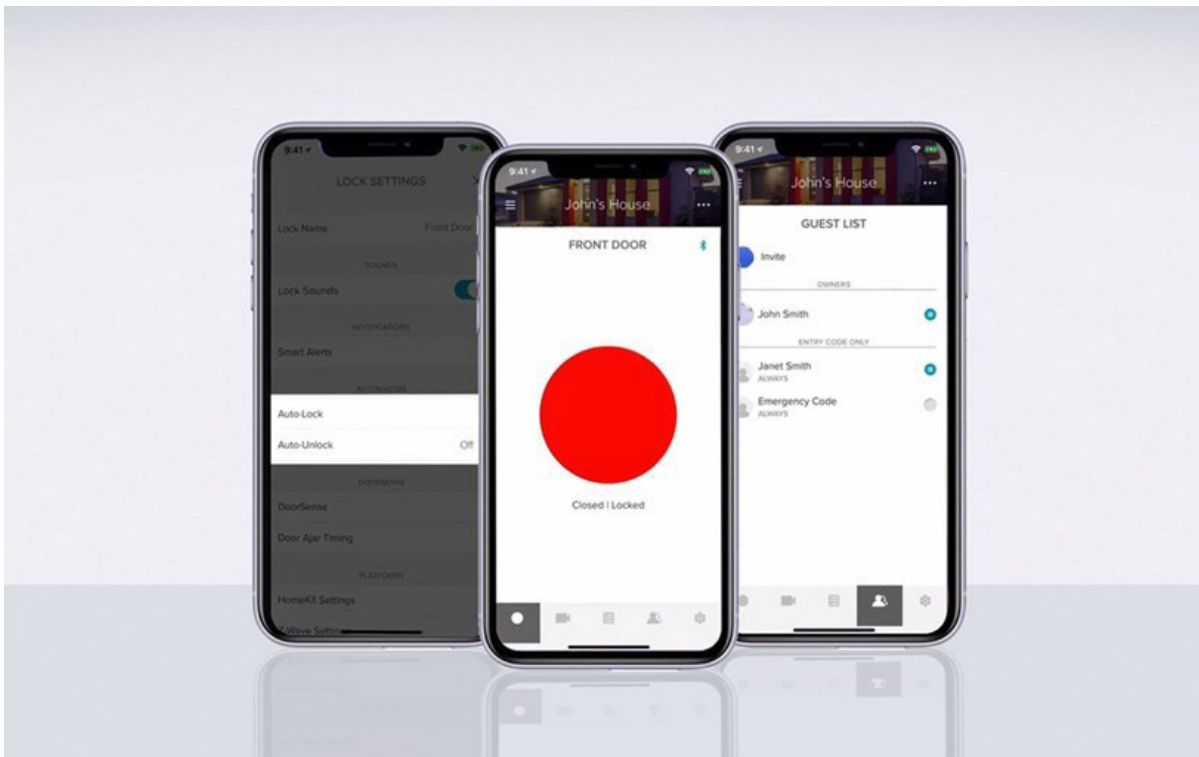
9:41

LOCK SETTINGS

Lock Name
Front Door

SOUNDS

Lock Sounds

NOTIFICATIONS

Smart Alerts

AUTOMATION

Auto-Lock

Auto-Unlock
Off

DOORSENSE

DoorSense

Door Ajar Timing

PLATFORMS

HomeKit Settings

Z-Wave Settings

9:41

John's House

FRONT DOOR

Closed | Locked

9:41

John's House

GUEST LIST

Invite

OWNERS

John Smith

ENTRY CODE ONLY

Janet Smith
ALWAYS

Emergency Code
ALWAYS